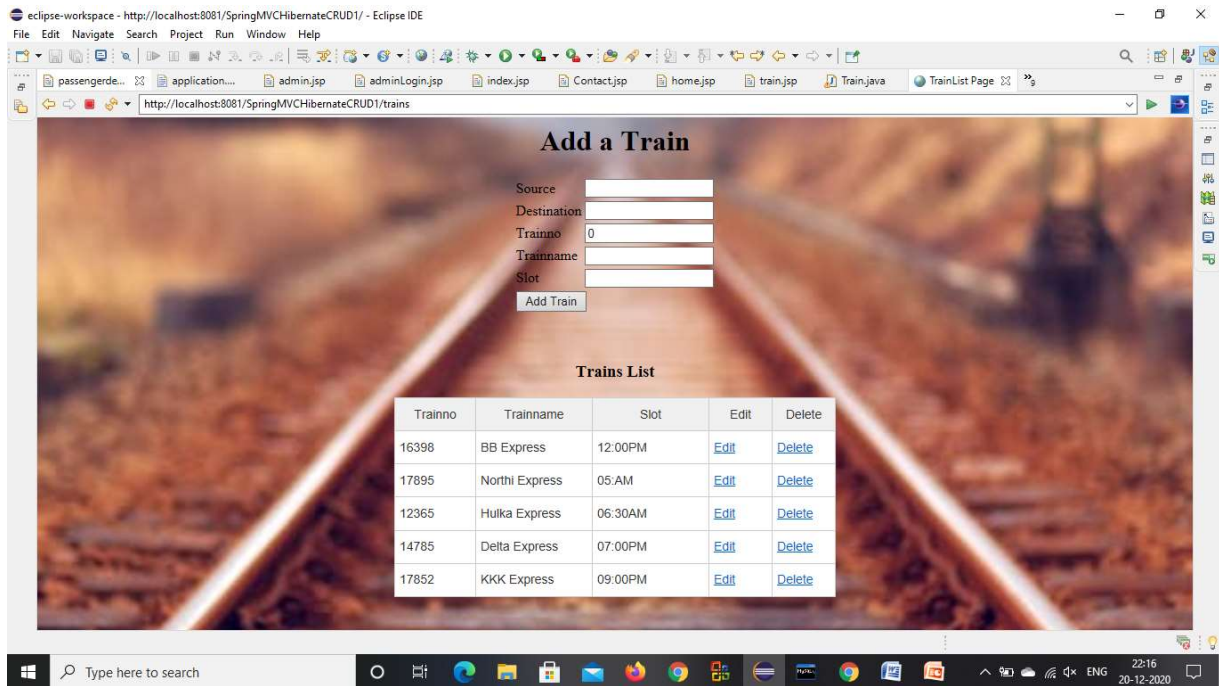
eclipse-workspace - http://localhost:8081/SpringMVCHibernateCRUD1/ - Eclipse IDE

File Edit Navigate Search Project Run Window Help

passengerde... application.... admin.jsp adminLogin.jsp index.jsp Contact.jsp home.jsp train.jsp Train.java TrainList Page »$_{9}$

http://localhost:8081/SpringMVCHibernateCRUD1/trains

Add a Train

Source
Destination
Trainno 0
Trainname
Slot
Add Train

Trains List

| Trainno | Trainname | Slot | Edit | Delete |
|---|---|---|---|---|
| 16398 | BB Express | 12:00PM | Edit | Delete |
| 17895 | Northi Express | 05:AM | Edit | Delete |
| 12365 | Hulka Express | 06:30AM | Edit | Delete |
| 14785 | Delta Express | 07:00PM | Edit | Delete |
| 17852 | KKK Express | 09:00PM | Edit | Delete |

Type here to search

ENG 22:16 20-12-2020